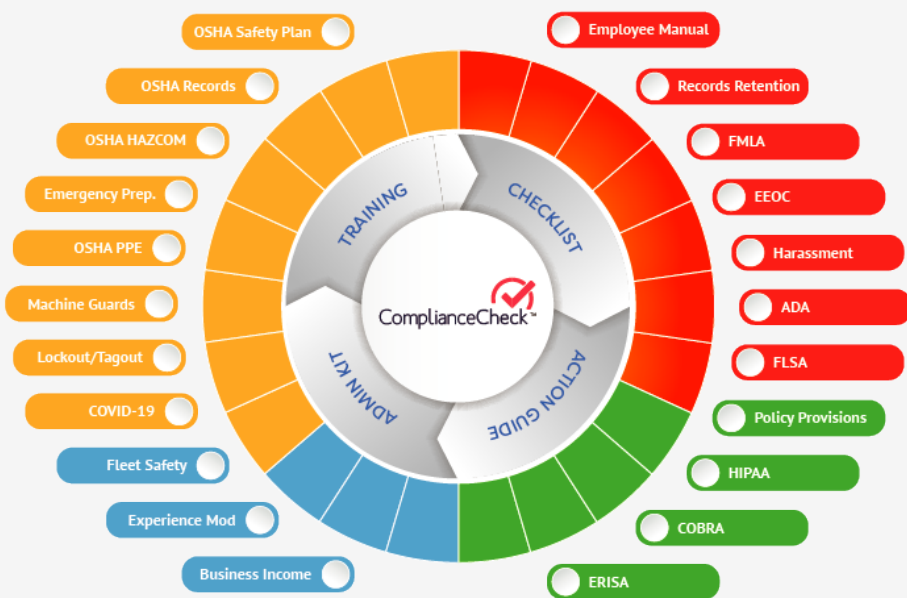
OSHA Safety Plan

OSHA Records

OSHA HAZCOM

Emergency Prep.

OSHA PPE

Machine Guards

Lockout/Tagout

COVID-19

Fleet Safety

Experience Mod

Business Income

Employee Manual

Records Retention

FMLA

EEOC

Harassment

ADA

FLSA

Policy Provisions

HIPAA

COBRA

ERISA

TRAINING

CHECKLIST

ACTION GUIDE

ADMIN KIT

ComplianceCheck™